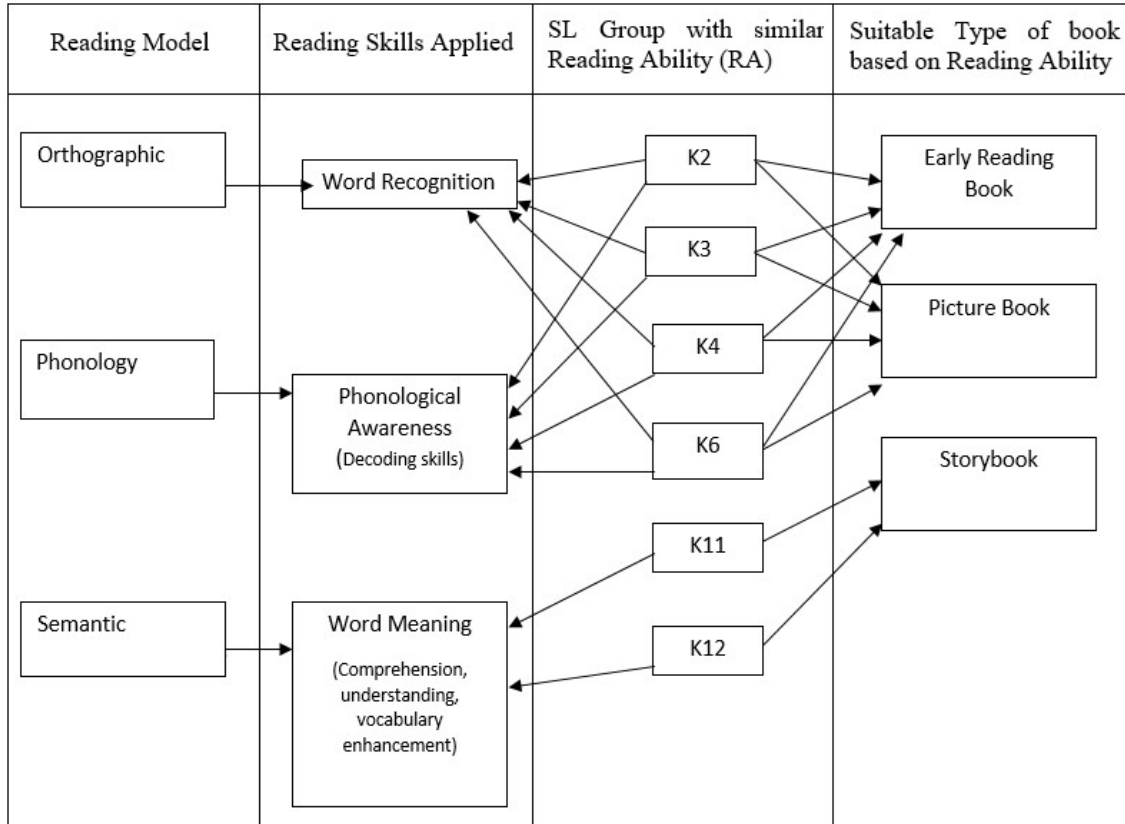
| Reading Model | Reading Skills Applied | SL Group with similar Reading Ability (RA) | Suitable Type of book based on Reading Ability |
|---|---|---|---|

Orthographic

Word Recognition

K2

Early Reading Book

K3

Phonology

K4

Picture Book

Phonological Awareness (Decoding skills)

K6

Storybook

K11

Semantic

Word Meaning (Comprehension, understanding, vocabulary enhancement)

K12